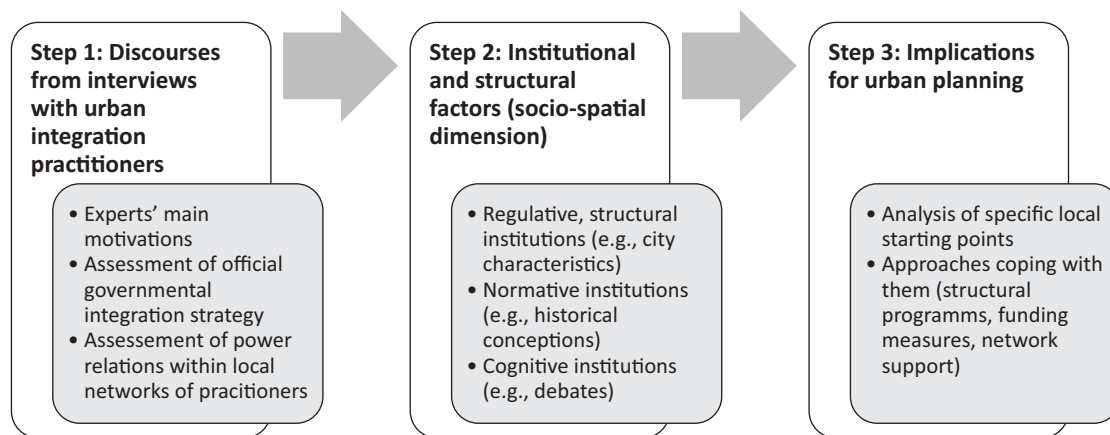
Step 1: Discourses from interviews with urban integration practitioners

• Experts' main motivations
• Assessment of official governmental integration strategy
• Assessement of power relations within local networks of pracitioners

Step 2: Institutional and structural factors (socio-spatial dimension)

• Regulative, structural institutions (e.g., city characteristics)
• Normative institutions (e.g., historical conceptions)
• Cognitive institutions (e.g., debates)

Step 3: Implications for urban planning

• Analysis of specific local starting points
• Approaches coping with them (structural programms, funding measures, network support)